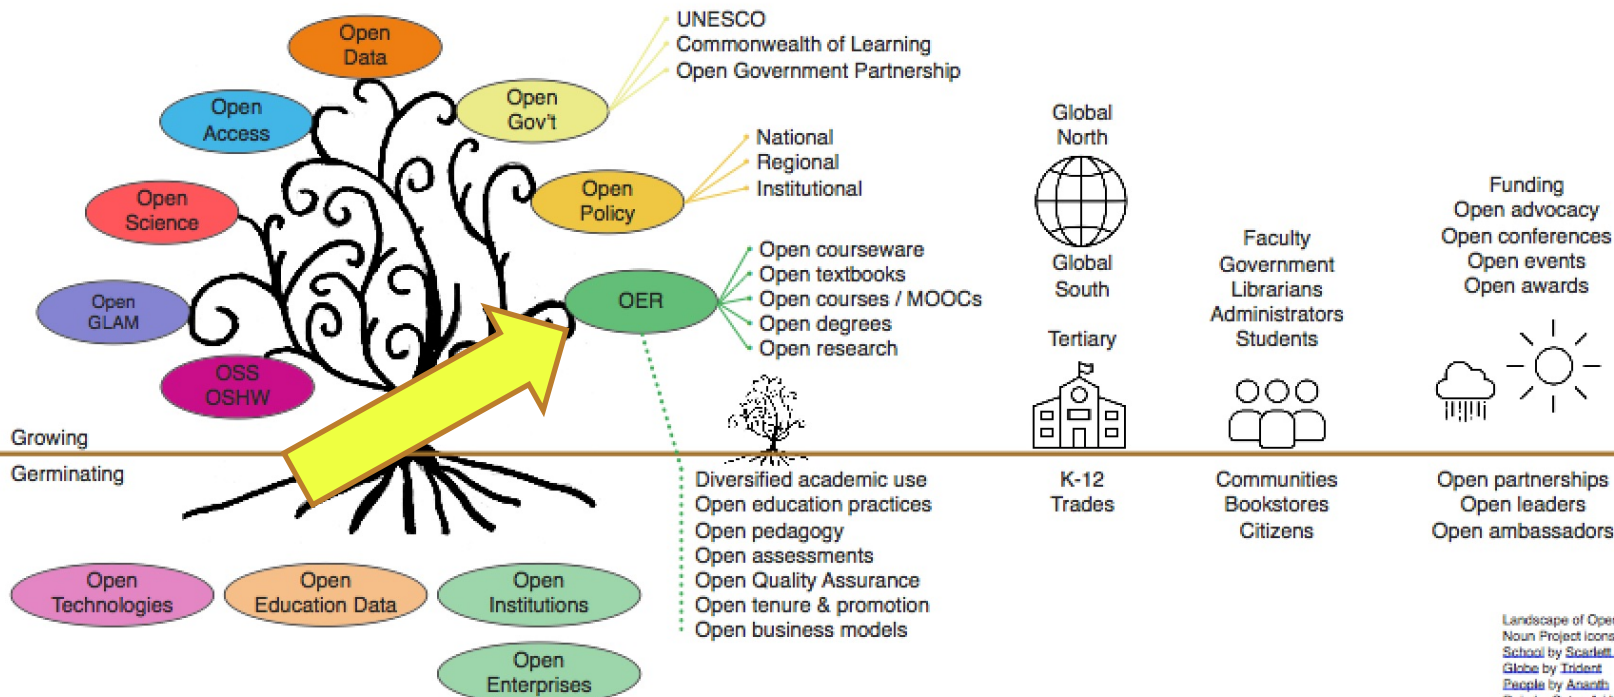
Open Data

Open Access

Open Gov't

UNESCO
Commonwealth of Learning
Open Government Partnership

Open Science

Open Policy

National
Regional
Institutional

Open GLAM

OER

Open courseware
Open textbooks
Open courses / MOOCs
Open degrees
Open research

OSS OSHW

Global North

Global South

Tertiary

Faculty
Government
Librarians
Administrators
Students

Funding
Open advocacy
Open conferences
Open events
Open awards

Growing

Germinating

Diversified academic use
Open education practices
Open pedagogy
Open assessments
Open Quality Assurance
Open tenure & promotion
Open business models

K-12
Trades

Communities
Bookstores
Citizens

Open partnerships
Open leaders
Open ambassadors

Open Technologies

Open Education Data

Open Institutions

Open Enterprises

Landscape of Ope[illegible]
Noun Project icons
School by Scarlett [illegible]
Globe by Trident
People by Ananth
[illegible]